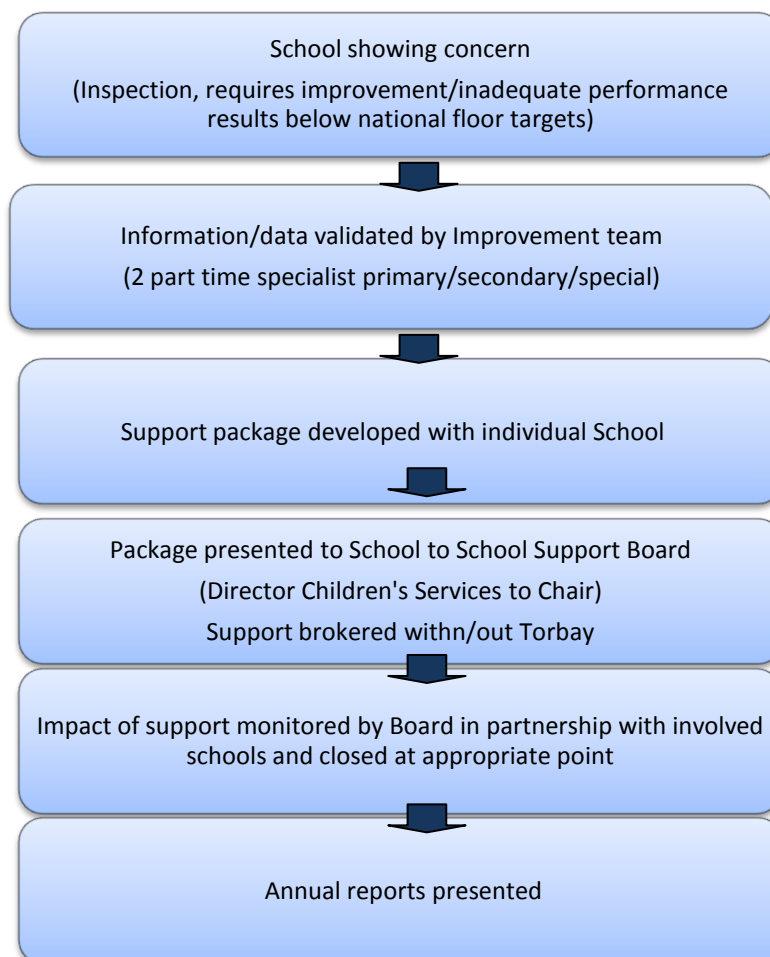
School showing concern

(Inspection, requires improvement/inadequate performance results below national floor targets)

Information/data validated by Improvement team

(2 part time specialist primary/secondary/special)

Support package developed with individual School

Package presented to School to School Support Board

(Director Children's Services to Chair)

Support brokered withn/out Torbay

Impact of support monitored by Board in partnership with involved schools and closed at appropriate point

Annual reports presented